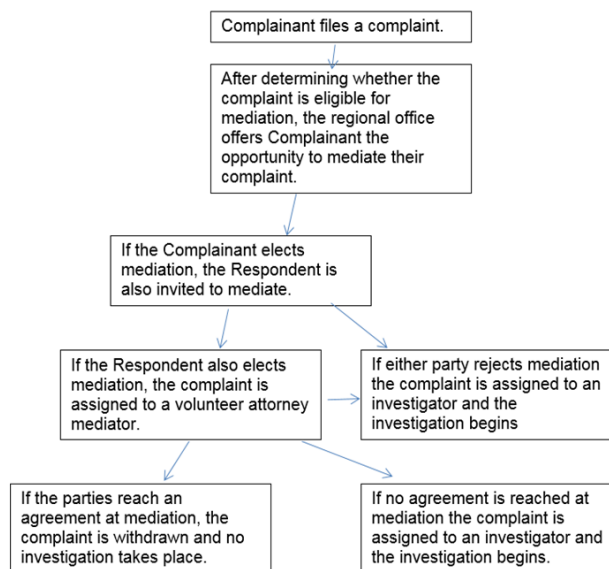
Complainant files a complaint.

After determining whether the complaint is eligible for mediation, the regional office offers Complainant the opportunity to mediate their complaint.

If the Complainant elects mediation, the Respondent is also invited to mediate.

If the Respondent also elects mediation, the complaint is assigned to a volunteer attorney mediator.

If either party rejects mediation the complaint is assigned to an investigator and the investigation begins

If the parties reach an agreement at mediation, the complaint is withdrawn and no investigation takes place.

If no agreement is reached at mediation the complaint is assigned to an investigator and the investigation begins.